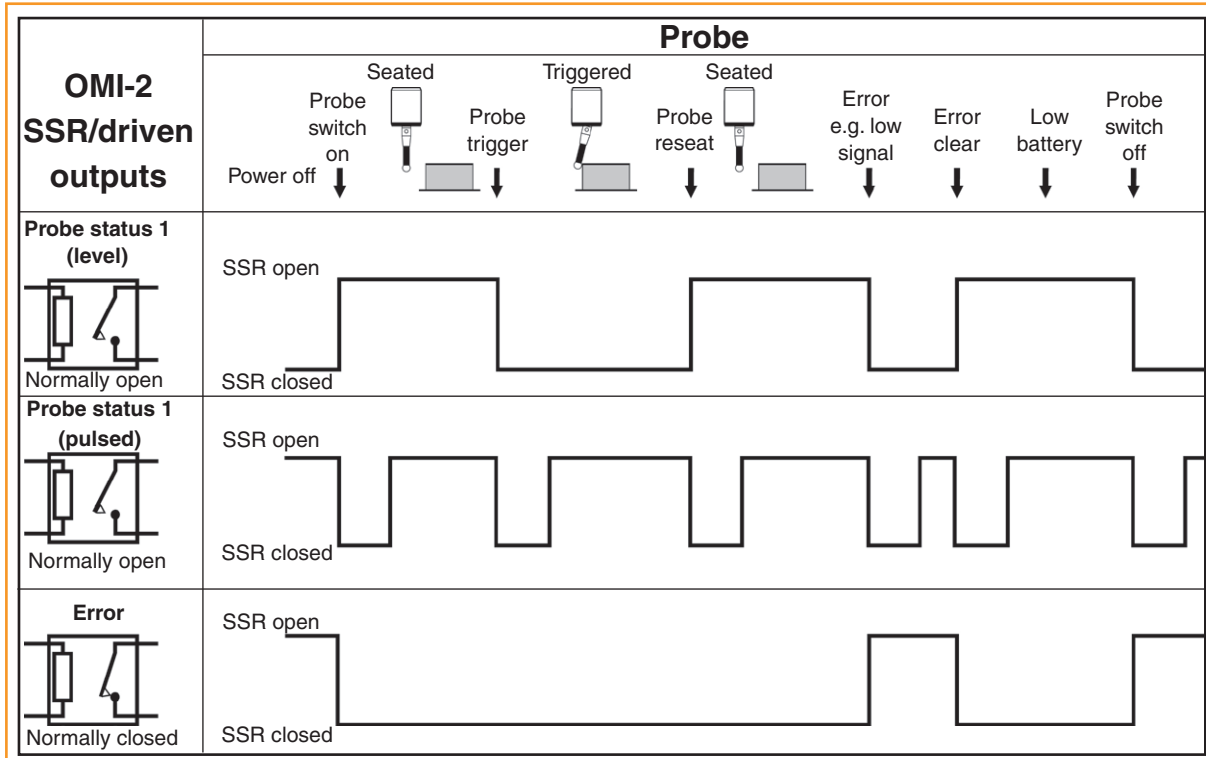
| OMI-2 SSR/driven outputs | Probe |
|---|---|
| | Power off, Probe switch on, Seated, Probe trigger, Triggered, Probe reseat, Seated, Error e.g. low signal, Error clear, Low battery, Probe switch off |
| Probe status 1 (level) Normally open | SSR open SSR closed |
| Probe status 1 (pulsed) Normally open | SSR open SSR closed |
| Error Normally closed | SSR open SSR closed |